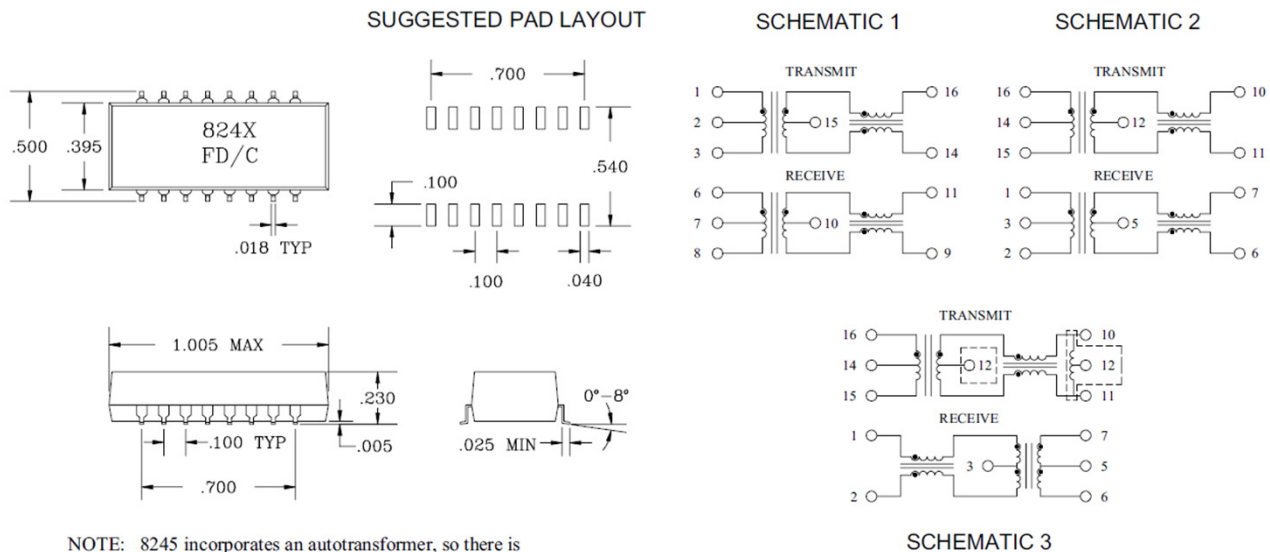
SUGGESTED PAD LAYOUT

SCHEMATIC 1

SCHEMATIC 2

.500 .395

824X
FD/C

.018 TYP

.700

.540

.100

.100 .040

TRANSMIT
1 2 3 15 16 14
RECEIVE
6 7 8 10 11 9

TRANSMIT
16 14 15 12 10 11
RECEIVE
1 3 2 5 7 6

1.005 MAX

.230

.005

.100 TYP

.700

0°–8°

.025 MIN

TRANSMIT
16 14 15 12 10 12 11
RECEIVE
1 2 3 7 5 6

NOTE: 8245 incorporates an autotransformer, so there is

SCHEMATIC 3